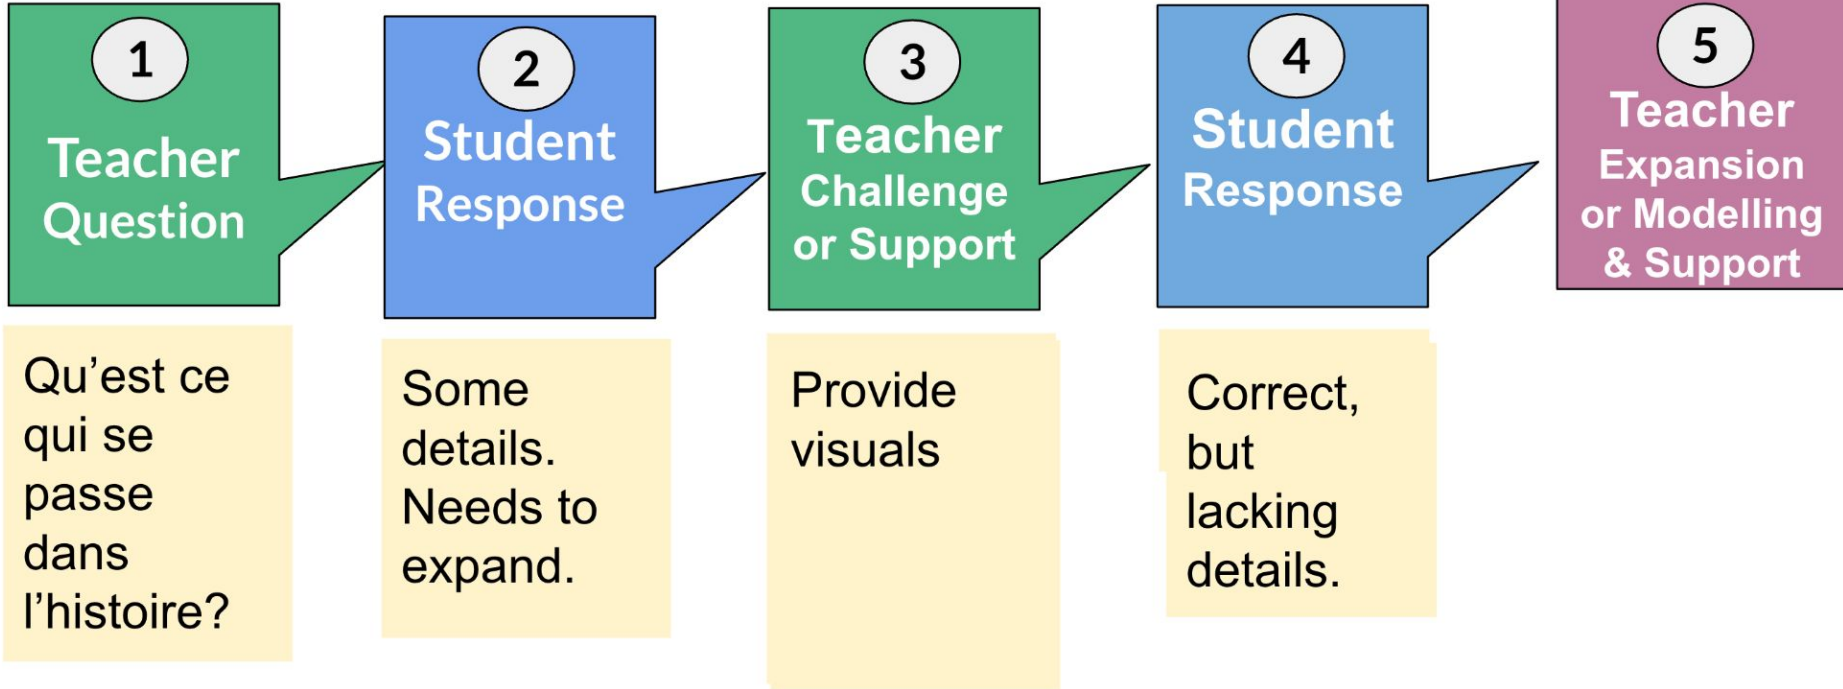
1
Teacher Question

2
Student Response

3
Teacher Challenge or Support

4
Student Response

5
Teacher Expansion or Modelling & Support

Qu’est ce qui se passe dans l’histoire?

Some details. Needs to expand.

Provide visuals

Correct, but lacking details.